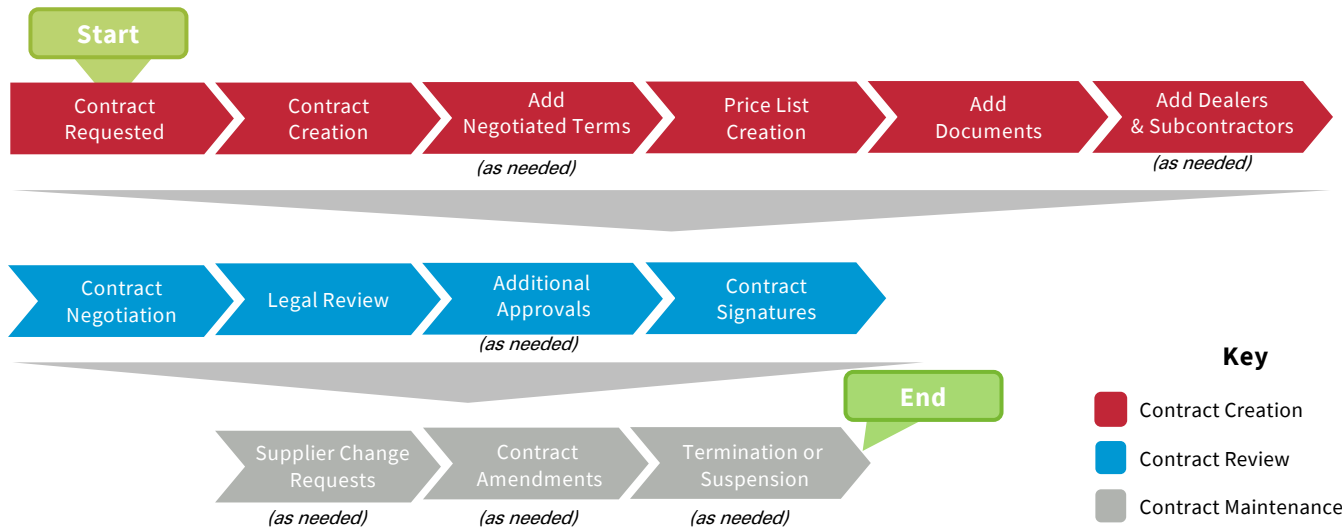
Start

Contract Requested

Contract Creation

Add Negotiated Terms
(as needed)

Price List Creation

Add Documents

Add Dealers & Subcontractors
(as needed)

Contract Negotiation

Legal Review

Additional Approvals
(as needed)

Contract Signatures

Key

Contract Creation

Contract Review

Contract Maintenance

End

Supplier Change Requests
(as needed)

Contract Amendments
(as needed)

Termination or Suspension
(as needed)